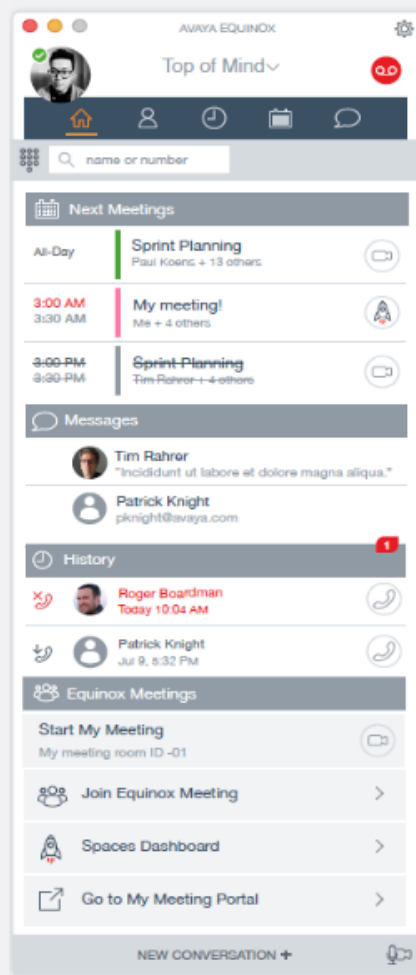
AVAYA EQUINOX

Top of Mind

name or number

Next Meetings

All-Day
Sprint Planning
Paul Koens + 13 others

3:00 AM
3:30 AM
My meeting!
Me + 4 others

3:00 PM
3:30 PM
Sprint Planning
Tim Rahrer + 4 others

Messages

Tim Rahrer
"Incididunt ut labore et dolore magna aliqua."

Patrick Knight
pknight@avaya.com

History
1

Roger Boardman
Today 10:04 AM

Patrick Knight
Jul 9, 5:32 PM

Equinox Meetings

Start My Meeting
My meeting room ID -01

Join Equinox Meeting

Spaces Dashboard

Go to My Meeting Portal

NEW CONVERSATION +